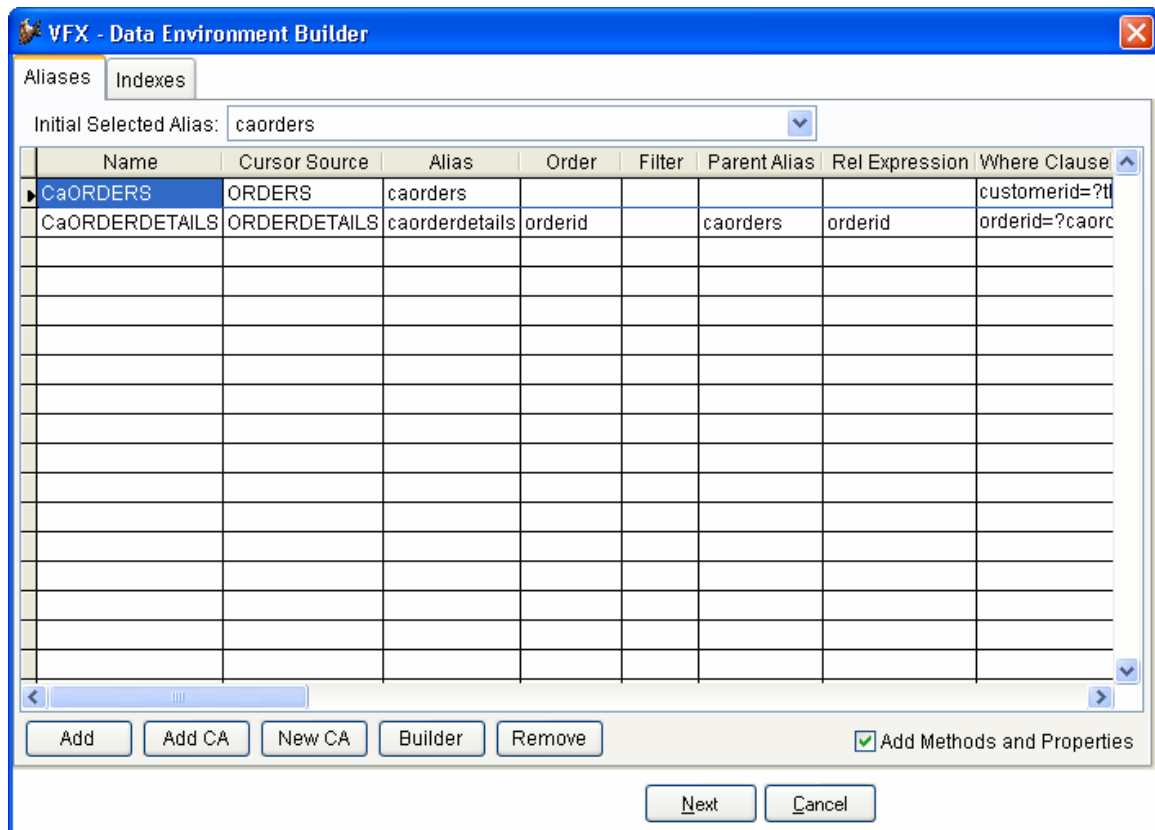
VFX - Data Environment Builder

Aliases | Indexes

Initial Selected Alias: caorders

| Name | Cursor Source | Alias | Order | Filter | Parent Alias | Rel Expression | Where Clause |
|---|---|---|---|---|---|---|---|
| CaORDERS | ORDERS | caorders | | | | | customerid=?tl |
| CaORDERDETAILS | ORDERDETAILS | caorderdetails | orderid | | caorders | orderid | orderid=?caord |

Add | Add CA | New CA | Builder | Remove

Add Methods and Properties

Next | Cancel